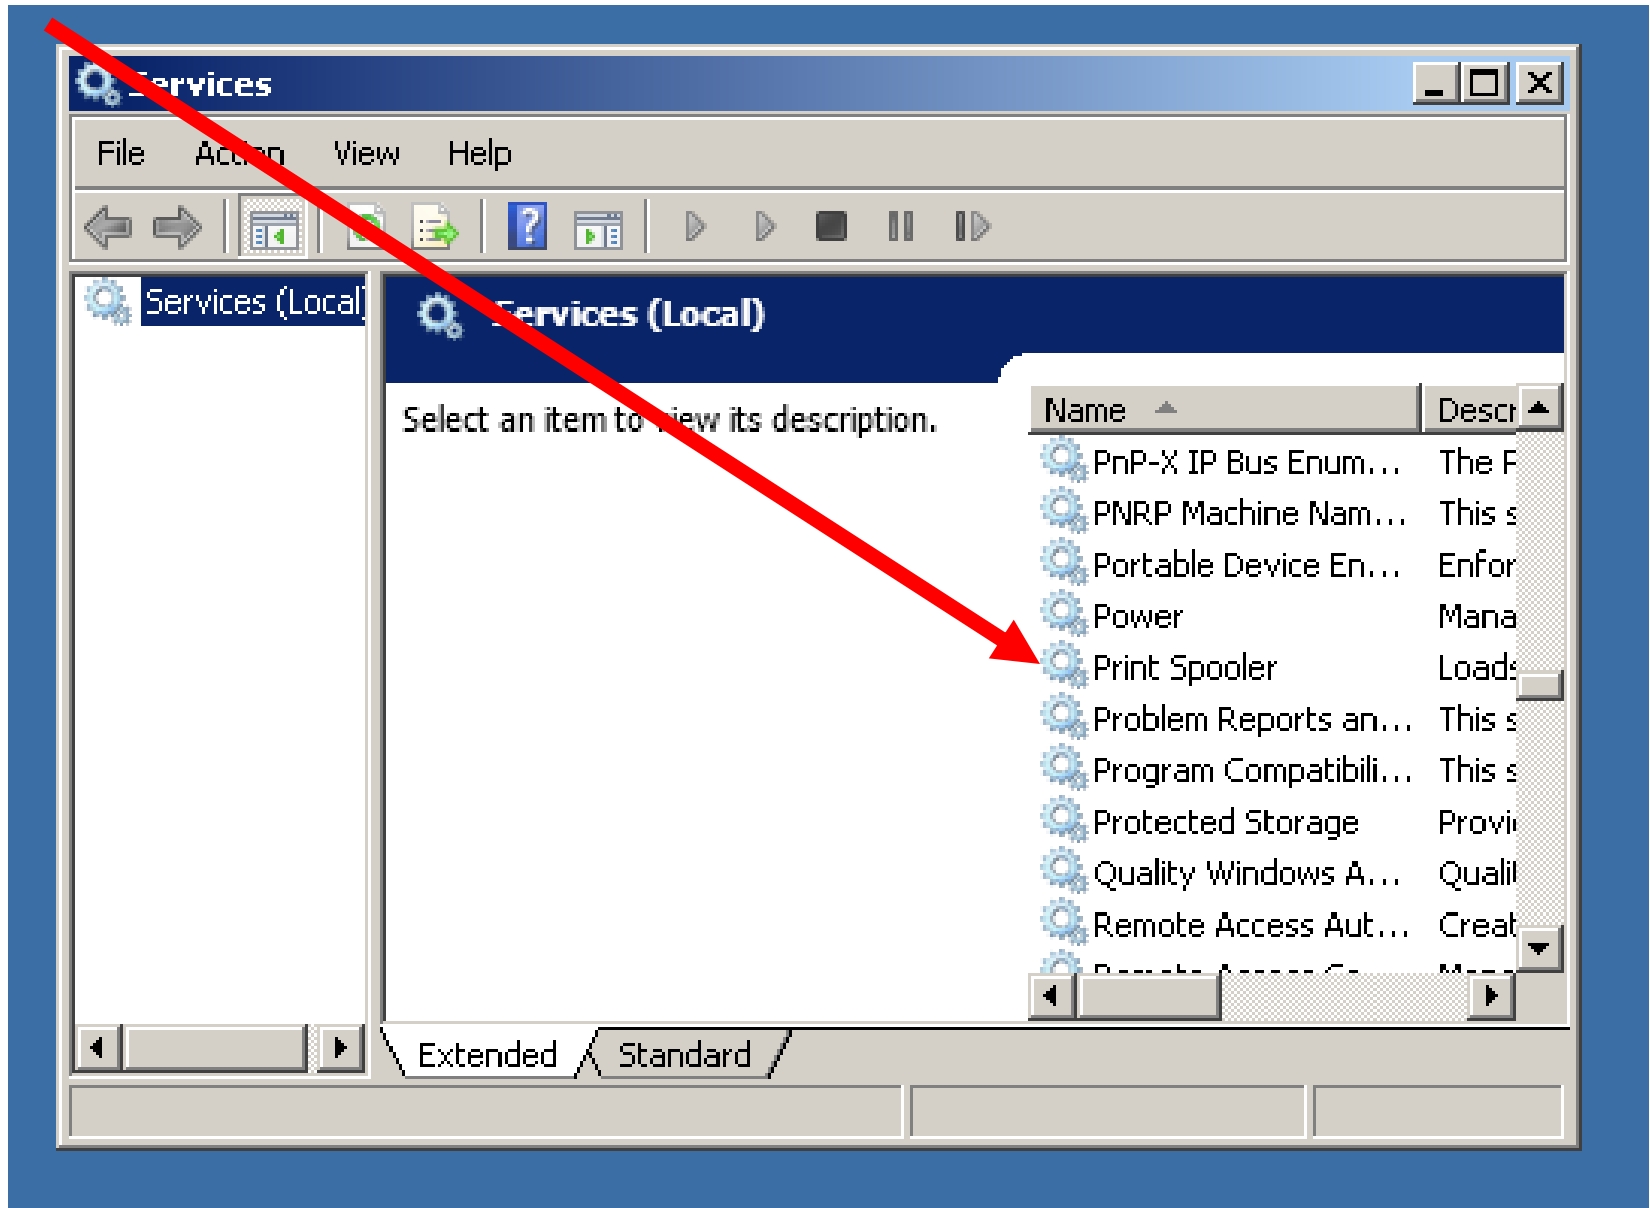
Services

File Action View Help

Services (Local)

Services (Local)

Select an item to view its description.

| Name | Descr |
|---|---|
| PnP-X IP Bus Enum... | The F |
| PNRP Machine Nam... | This s |
| Portable Device En... | Enfor |
| Power | Mana |
| Print Spooler | Loads |
| Problem Reports an... | This s |
| Program Compatibili... | This s |
| Protected Storage | Provi |
| Quality Windows A... | Quali |
| Remote Access Aut... | Creat |
| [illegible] | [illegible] |

Extended Standard